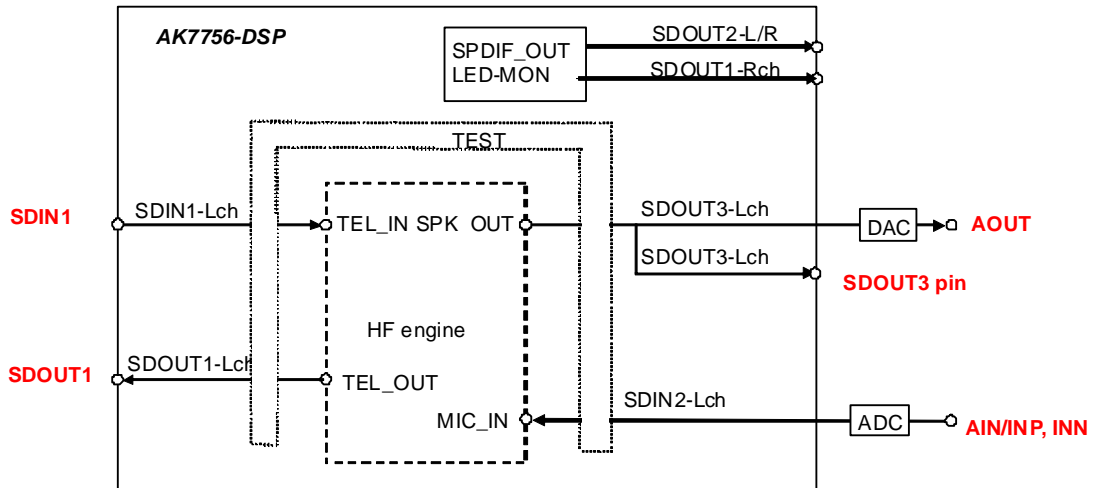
AK7756-DSP

SPDIF_OUT
LED-MON

SDOUT2-L/R

SDOUT1-Rch

TEST

SDIN1

SDIN1-Lch

TEL_IN SPK OUT

SDOUT3-Lch

DAC

AOUT

SDOUT3-Lch

SDOUT3 pin

HF engine

SDOUT1

SDOUT1-Lch

TEL_OUT

SDIN2-Lch

MIC_IN

ADC

AIN/INP, INN